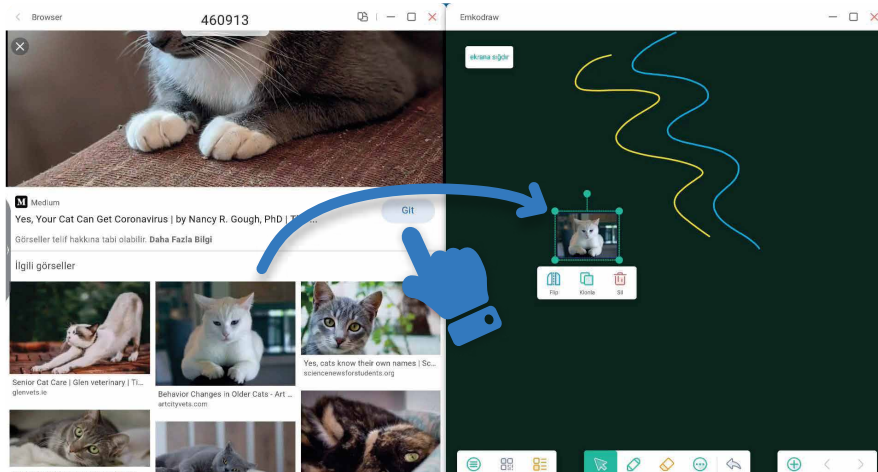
Browser

460913

Medium

Yes, Your Cat Can Get Coronavirus | by Nancy R. Gough, PhD | Ti...

Git

Görseller telif hakkına tabi olabilir. Daha Fazla Bilgi

İlgili görseller

Senior Cat Care | Glen veterinary | Ti...
glenvets.ie

Behavior Changes in Older Cats - Art ...
artcityvets.com

Yes, cats know their own names | Sc...
sciencenewsforstudents.org

Emkodraw

ekrana sığdır

Flip

Klonla

Sil